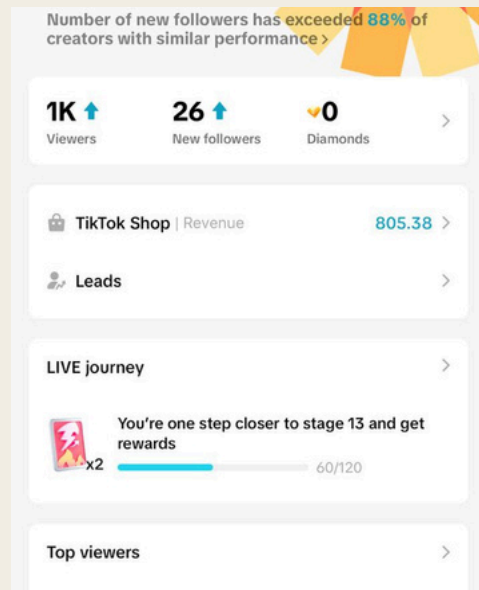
Number of new followers has exceeded 88% of creators with similar performance >

1K
Viewers

26
New followers

0
Diamonds

TikTok Shop | Revenue 805.38

Leads

LIVE journey

x2

You're one step closer to stage 13 and get rewards

60/120

Top viewers